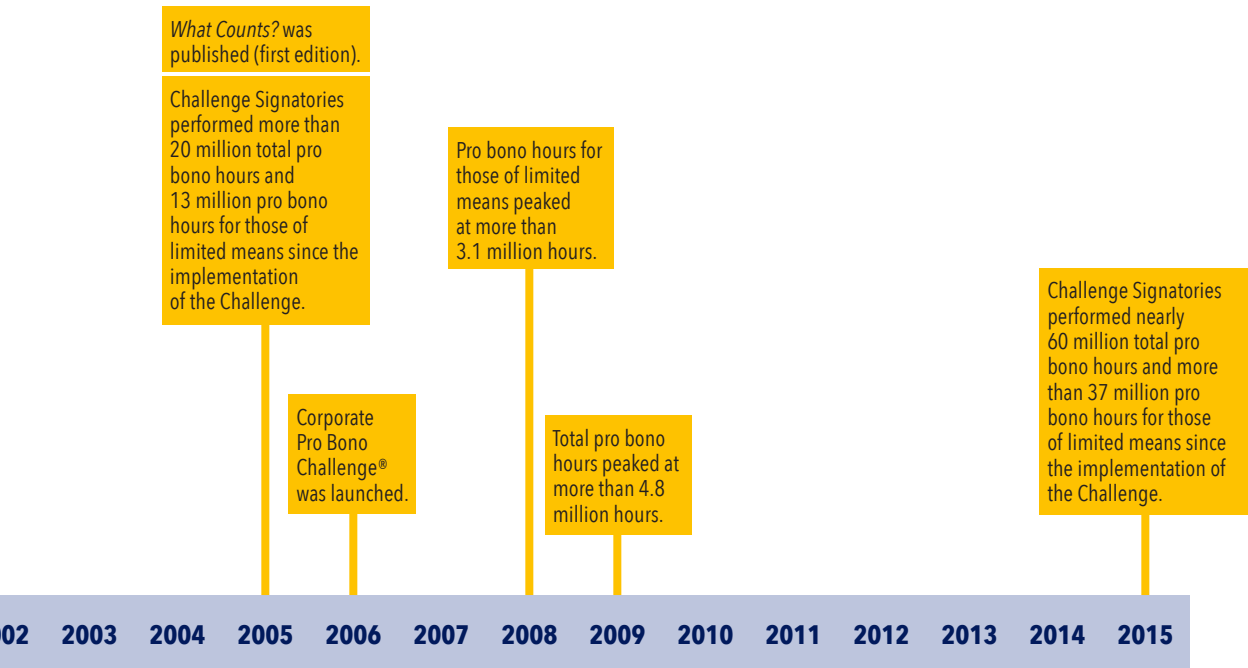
*What Counts?* was published (first edition).

Challenge Signatories performed more than 20 million total pro bono hours and 13 million pro bono hours for those of limited means since the implementation of the Challenge.

Pro bono hours for those of limited means peaked at more than 3.1 million hours.

Challenge Signatories performed nearly 60 million total pro bono hours and more than 37 million pro bono hours for those of limited means since the implementation of the Challenge.

Corporate Pro Bono Challenge® was launched.

Total pro bono hours peaked at more than 4.8 million hours.

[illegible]02 2003 2004 2005 2006 2007 2008 2009 2010 2011 2012 2013 2014 2015